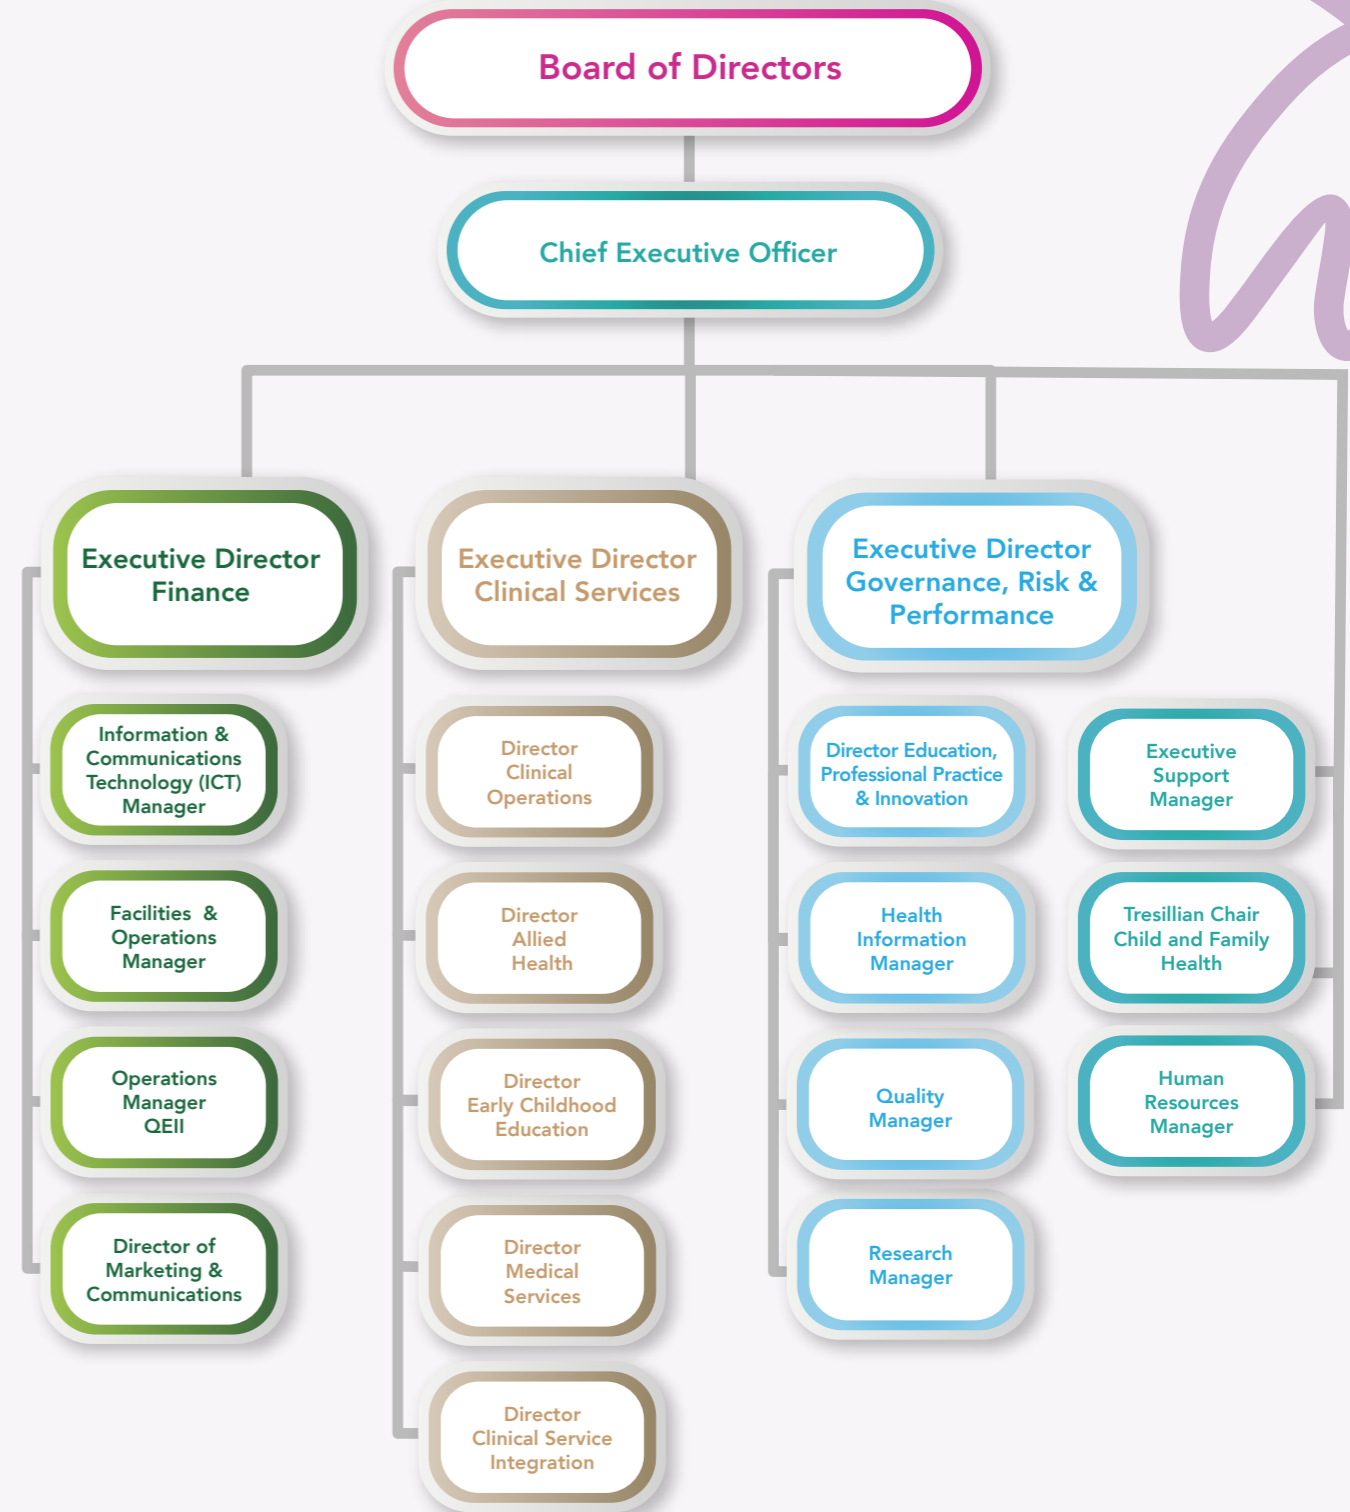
Board of Directors

Chief Executive Officer

Executive Director Finance

Information & Communications Technology (ICT) Manager

Facilities & Operations Manager

Operations Manager QEII

Director of Marketing & Communications

Executive Director Clinical Services

Director Clinical Operations

Director Allied Health

Director Early Childhood Education

Director Medical Services

Director Clinical Service Integration

Executive Director Governance, Risk & Performance

Director Education, Professional Practice & Innovation

Health Information Manager

Quality Manager

Research Manager

Executive Support Manager

Tresillian Chair Child and Family Health

Human Resources Manager